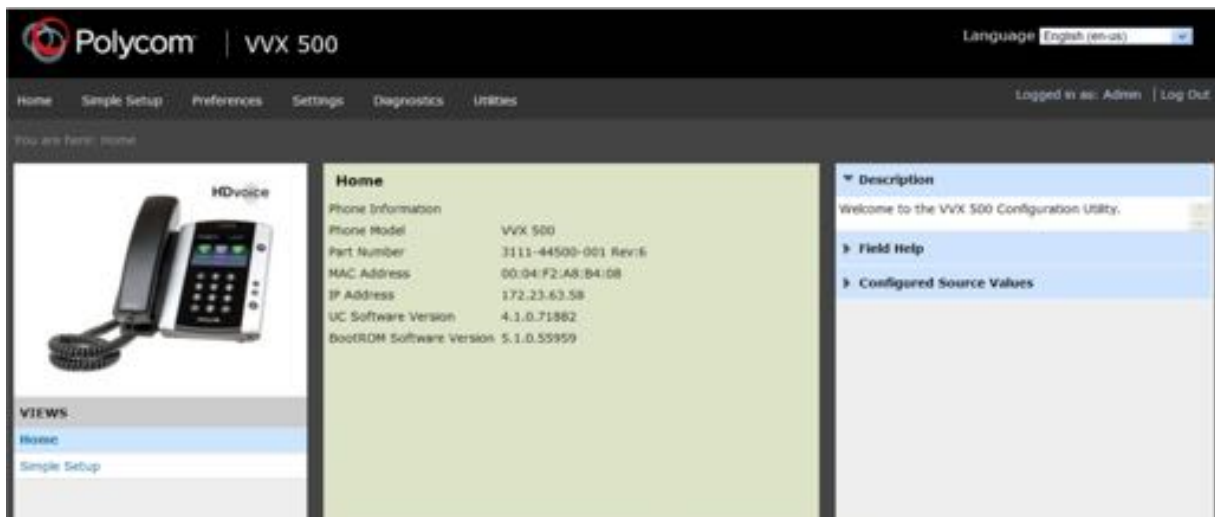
Polycom | VVX 500

Language English (en-us)

Home Simple Setup Preferences Settings Diagnostics Utilities

Logged in as: Admin | Log Out

You are here: Home

HDvoice

VIEWS
Home
Simple Setup

Home

Phone Information

| | |
|---|---|
| Phone Model | VVX 500 |
| Part Number | 3111-44500-001 Rev:6 |
| MAC Address | 00:04:F2:A8:B4:08 |
| IP Address | 172.23.63.58 |
| UC Software Version | 4.1.0.71882 |
| BootROM Software Version | 5.1.0.55959 |

▼ Description
Welcome to the VVX 500 Configuration Utility.

▶ Field Help

▶ Configured Source Values